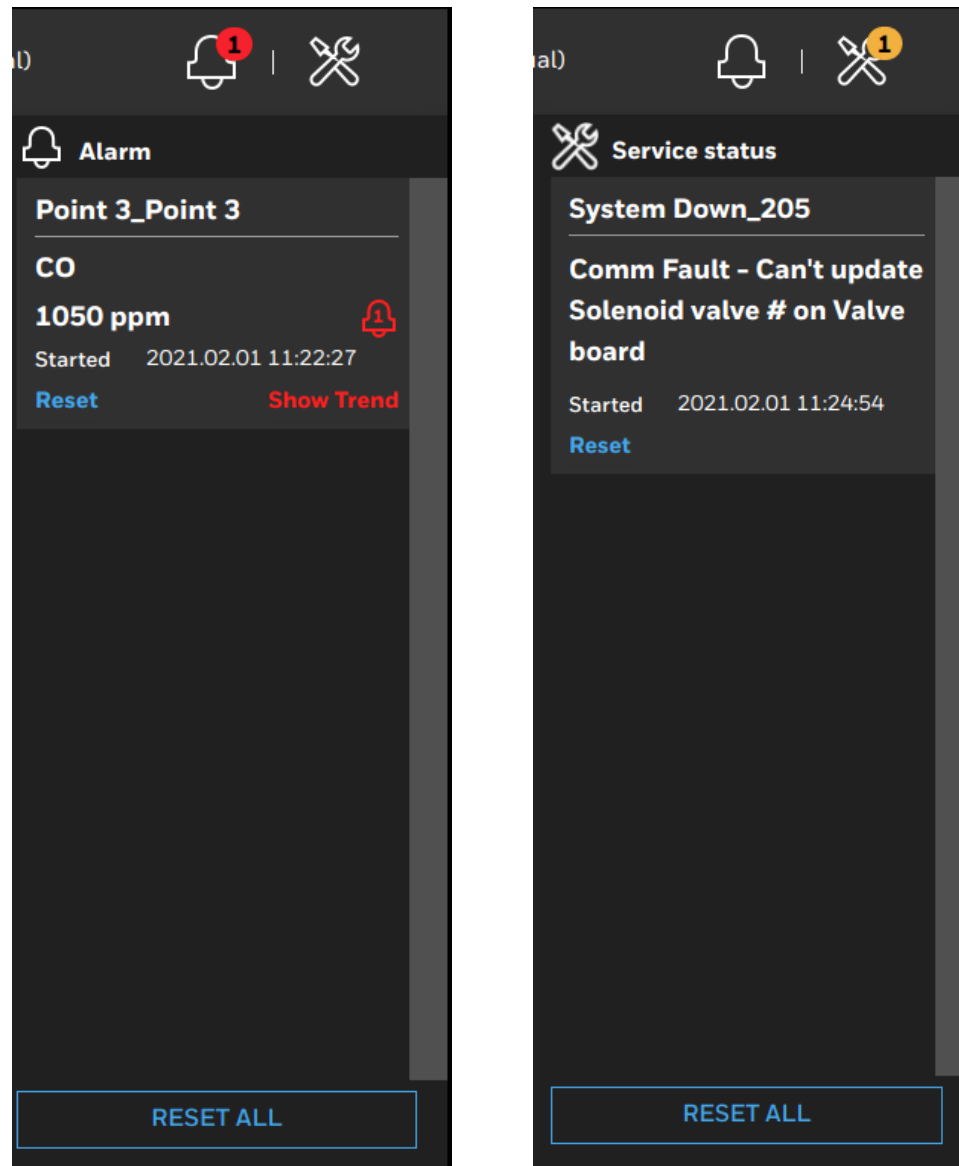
al)

1

Alarm

Point 3_Point 3

CO

1050 ppm

1

Started 2021.02.01 11:22:27

Reset

Show Trend

RESET ALL

al)

1

Service status

System Down_205

Comm Fault - Can't update Solenoid valve # on Valve board

Started 2021.02.01 11:24:54

Reset

RESET ALL